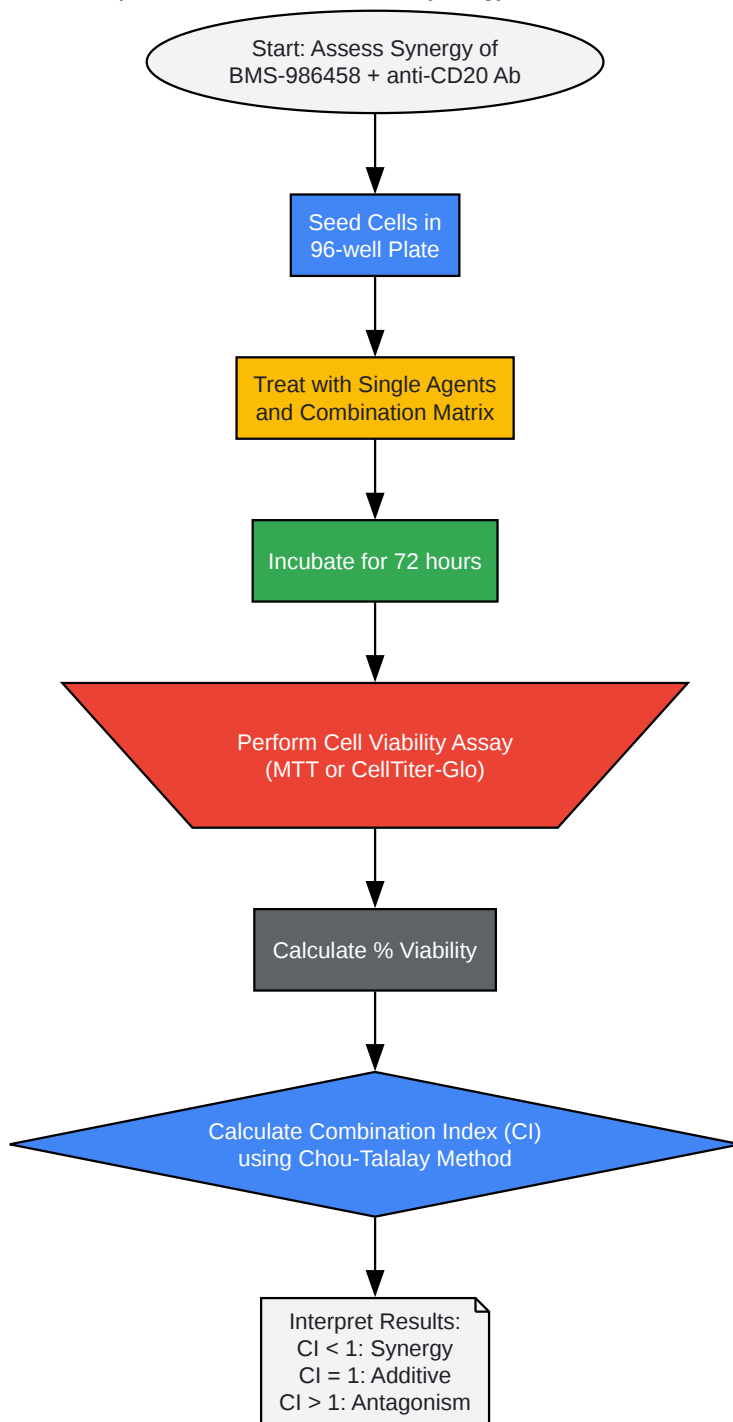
Start: Assess Synergy of BMS-986458 + anti-CD20 Ab

Seed Cells in 96-well Plate

Treat with Single Agents and Combination Matrix

Incubate for 72 hours

Perform Cell Viability Assay (MTT or CellTiter-Glo)

Calculate % Viability

Calculate Combination Index (CI) using Chou-Talalay Method

Interpret Results:
CI < 1: Synergy
CI = 1: Additive
CI > 1: Antagonism